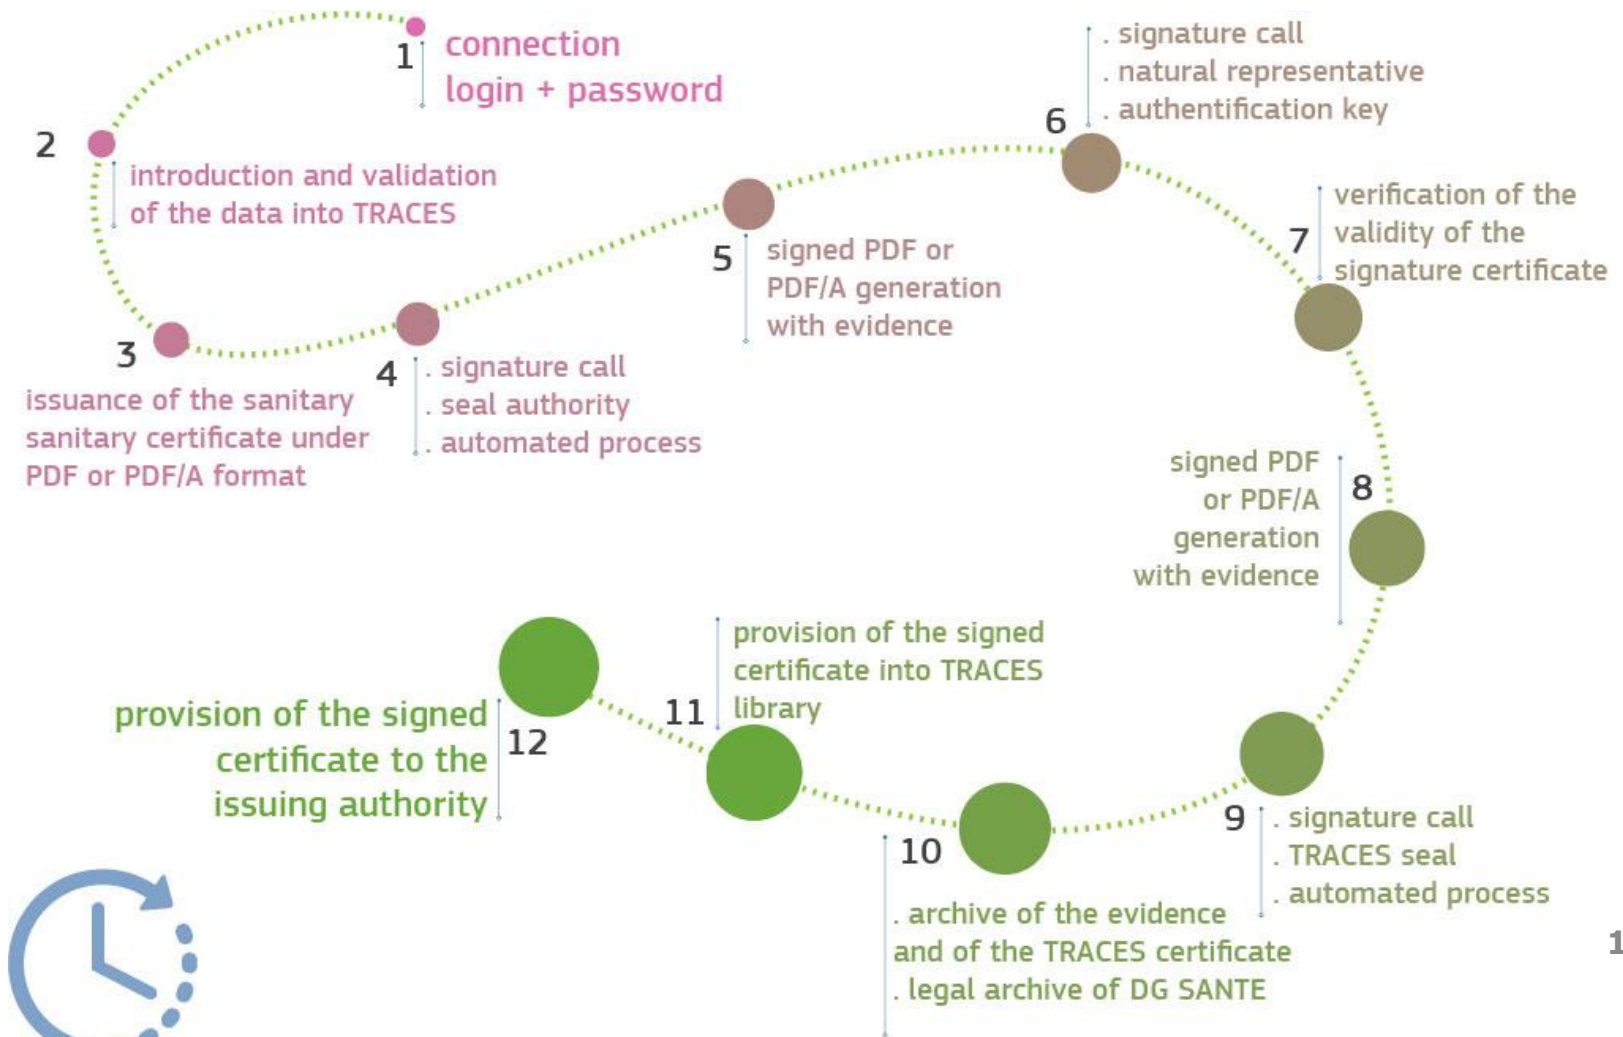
1 connection
login + password

2 introduction and validation of the data into TRACES

3 issuance of the sanitary sanitary certificate under PDF or PDF/A format

4 . signature call
. seal authority
. automated process

5 signed PDF or PDF/A generation with evidence

6 . signature call
. natural representative
. authentification key

7 verification of the validity of the signature certificate

8 signed PDF or PDF/A generation with evidence

9 . signature call
. TRACES seal
. automated process

10 . archive of the evidence and of the TRACES certificate
. legal archive of DG SANTE

11 provision of the signed certificate into TRACES library

12 provision of the signed certificate to the issuing authority

1